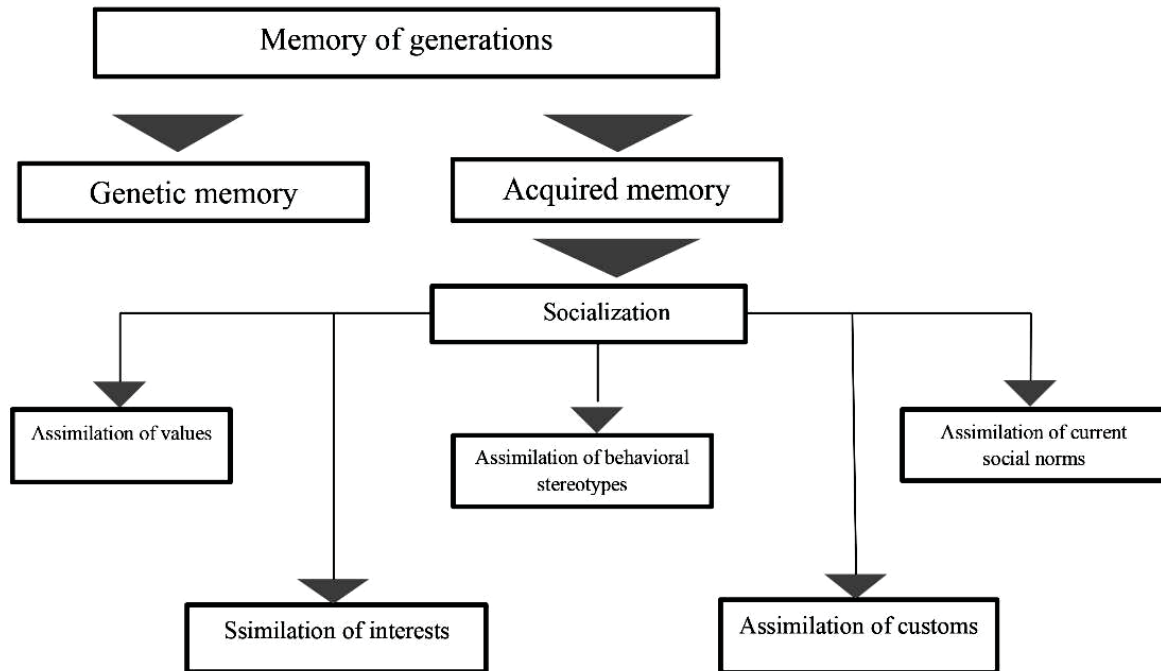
Memory of generations

Genetic memory

Acquired memory

Socialization

Assimilation of values

Assimilation of behavioral stereotypes

Assimilation of current social norms

Ssimilation of interests

Assimilation of customs